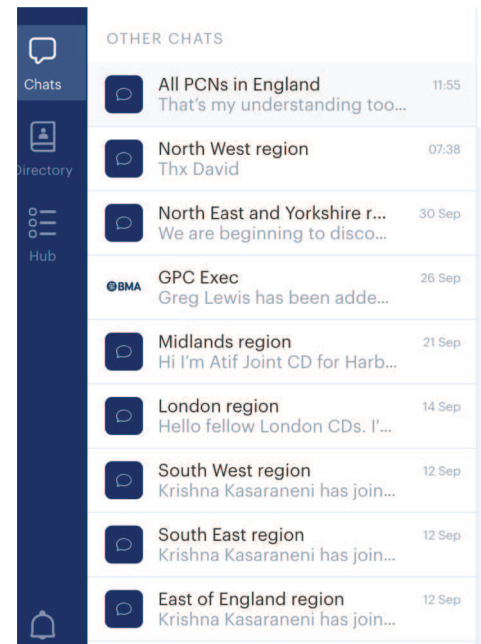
Chats

Directory

Hub

OTHER CHATS

All PCNs in England
That's my understanding too...
11:55

North West region
Thx David
07:38

North East and Yorkshire r...
We are beginning to disco...
30 Sep

BMA

GPC Exec
Greg Lewis has been adde...
26 Sep

Midlands region
Hi I'm Atif Joint CD for Harb...
21 Sep

London region
Hello fellow London CDs. I'...
14 Sep

South West region
Krishna Kasaraneni has join...
12 Sep

South East region
Krishna Kasaraneni has join...
12 Sep

East of England region
Krishna Kasaraneni has join...
12 Sep